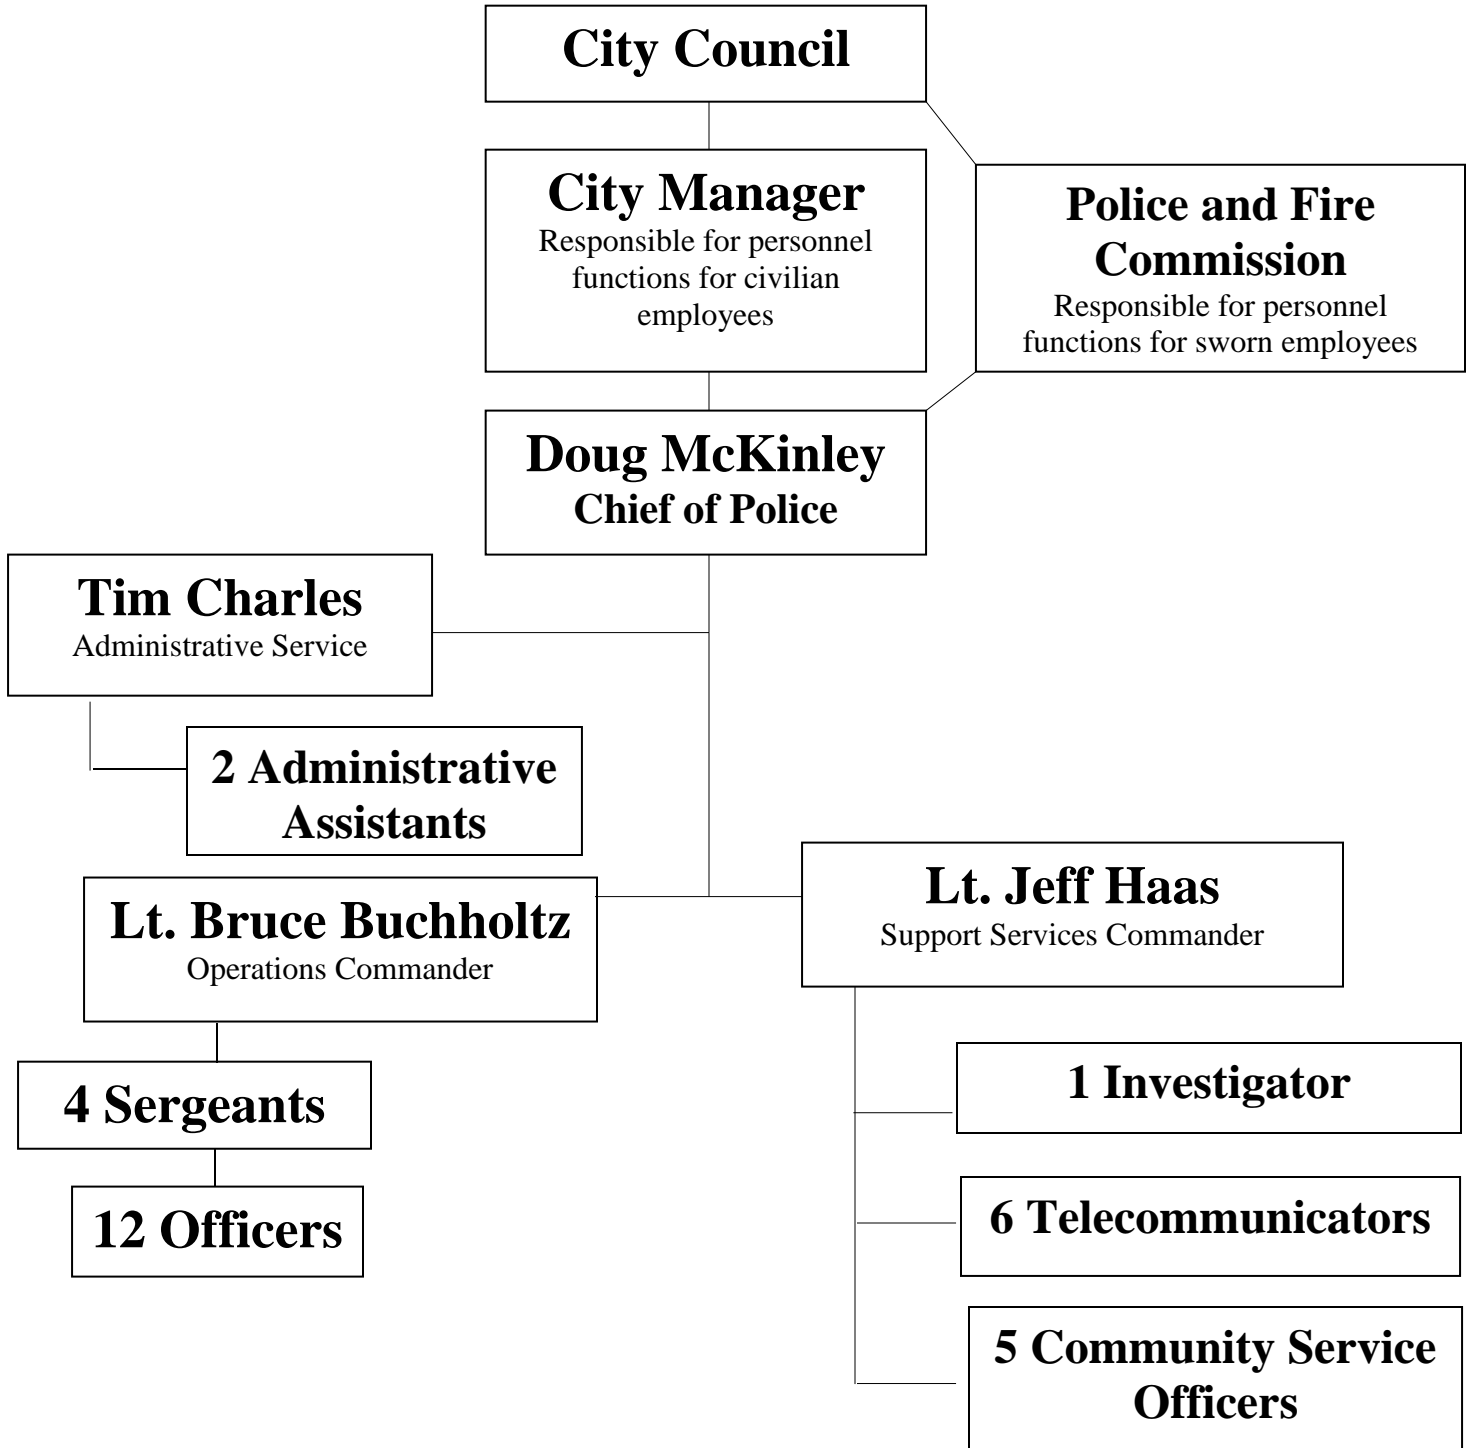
City Council

City Manager
Responsible for personnel functions for civilian employees

Police and Fire Commission
Responsible for personnel functions for sworn employees

Doug McKinley
Chief of Police

Tim Charles
Administrative Service

2 Administrative Assistants

Lt. Bruce Buchholtz
Operations Commander

Lt. Jeff Haas
Support Services Commander

4 Sergeants

12 Officers

1 Investigator

6 Telecommunicators

5 Community Service Officers